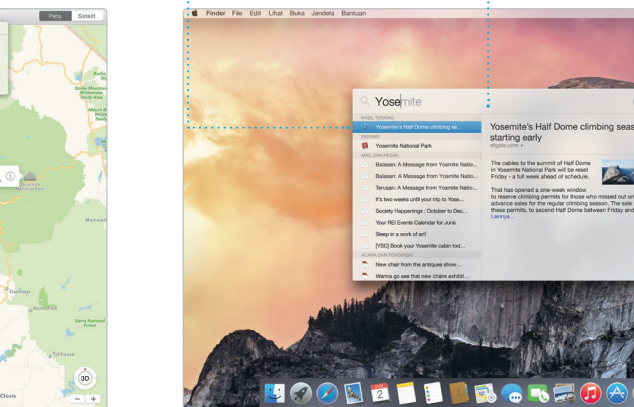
Peta Satelit

Finder File Edit Lihat Buka Jendela Bantuan

Yosemite

HASIL TERATAS
Yosemite's Half Dome climbing se...
DEFINISI
Yosemite National Park
MAIL DAN PESAN
Balasan: A Message from Yosemite Natio...
Balasan: A Message from Yosemite Natio...
Teruskan: A Message from Yosemite Natio...
It's two weeks until your trip to Yose...
Society Happenings : October to Dec...
Your REI Events Calendar for June
Sleep in a work of art!
[YSC] Book your Yosemite cabin tod...
ACARA DAN PENGINGAT
New chair from the antiques show...
Wanna go see that new chairs exhibit...

Yosemite's Half Dome climbing seas starting early
sfgate.com

The cables to the summit of Half Dome in Yosemite National Park will be reset Friday - a full week ahead of schedule.

That has opened a one-week window to reserve climbing permits for those who missed out on advance sales for the regular climbing season. The sale these permits, to ascend Half Dome between Friday and
Lainnya...

Yosemite National Park
Mammoth
Oakhurst
North Fork
Sierra National Forest
Clovis
3D
2